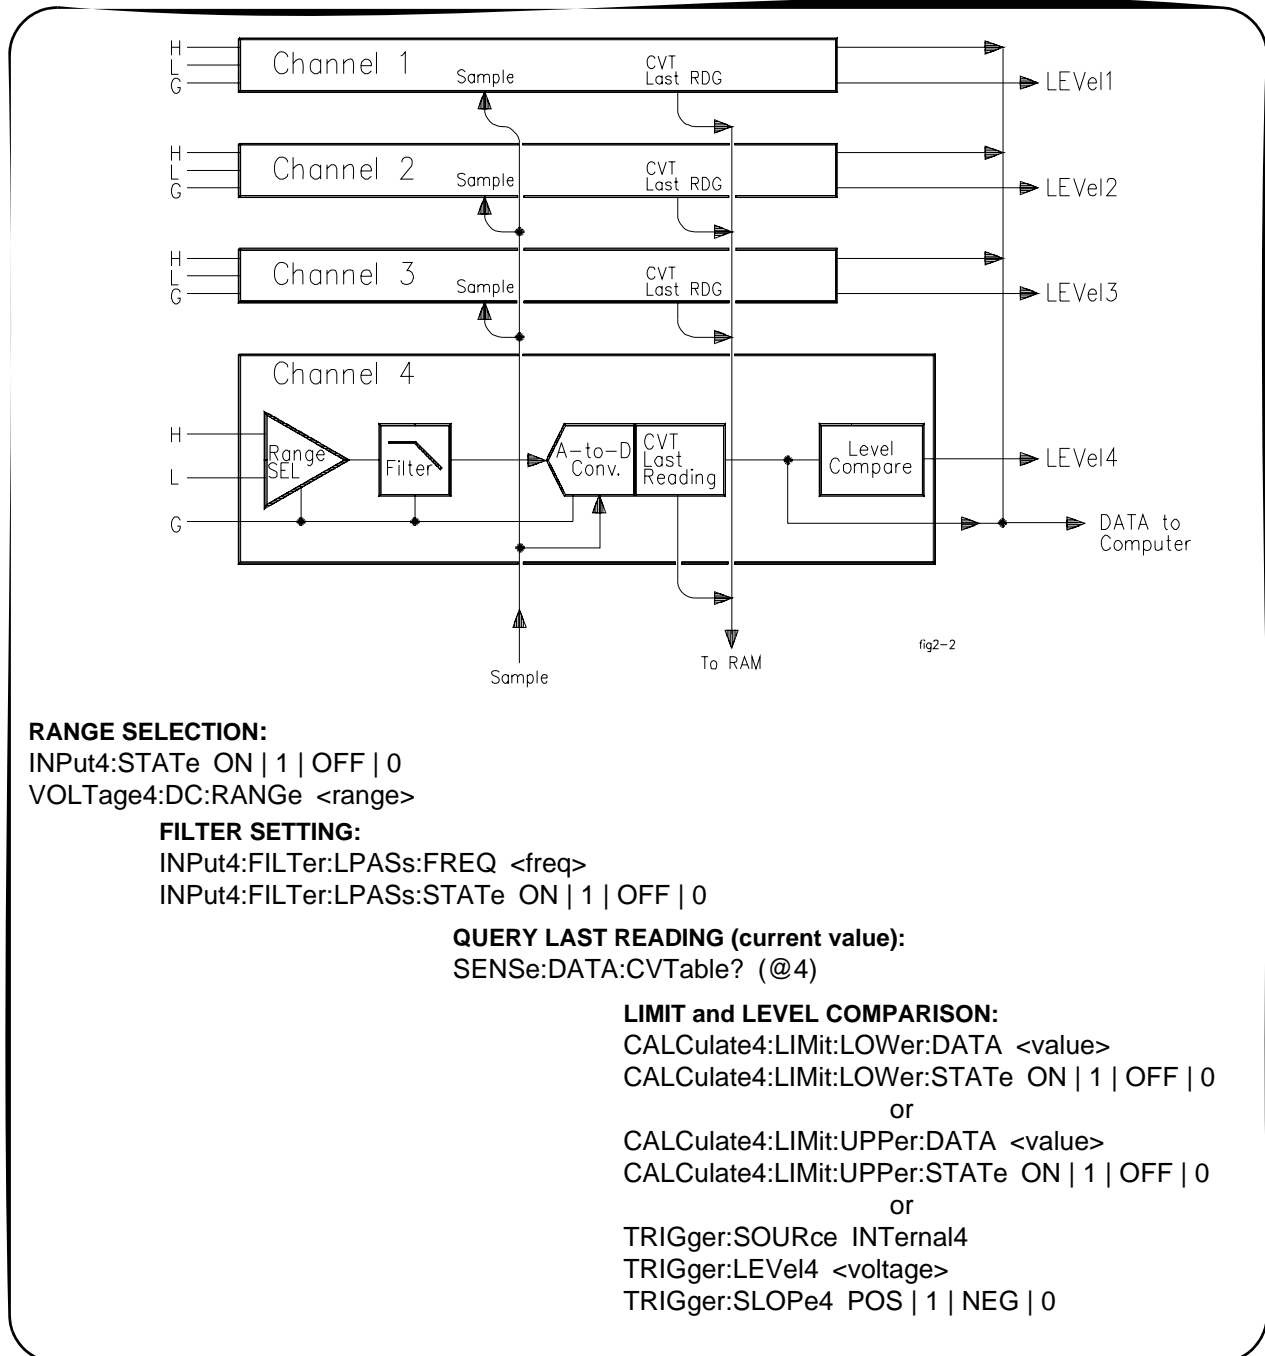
H
L
G
Channel 1
Sample
CVT
Last RDG
LEVel1

H
L
G
Channel 2
Sample
CVT
Last RDG
LEVel2

H
L
G
Channel 3
Sample
CVT
Last RDG
LEVel3

Channel 4
H
L
G
Range SEL
Filter
A-to-D Conv.
CVT Last Reading
Level Compare
LEVel4
DATA to Computer

fig2-2
To RAM
Sample

**RANGE SELECTION:**
INPut4:STATe ON | 1 | OFF | 0
VOLTage4:DC:RANGe <range>

**FILTER SETTING:**
INPut4:FILTer:LPASs:FREQ <freq>
INPut4:FILTer:LPASs:STATe ON | 1 | OFF | 0

**QUERY LAST READING (current value):**
SENSe:DATA:CVTable? (@4)

**LIMIT and LEVEL COMPARISON:**
CALCulate4:LIMit:LOWer:DATA <value>
CALCulate4:LIMit:LOWer:STATe ON | 1 | OFF | 0
or
CALCulate4:LIMit:UPPer:DATA <value>
CALCulate4:LIMit:UPPer:STATe ON | 1 | OFF | 0
or
TRIGger:SOURce INTernal4
TRIGger:LEVel4 <voltage>
TRIGger:SLOPe4 POS | 1 | NEG | 0